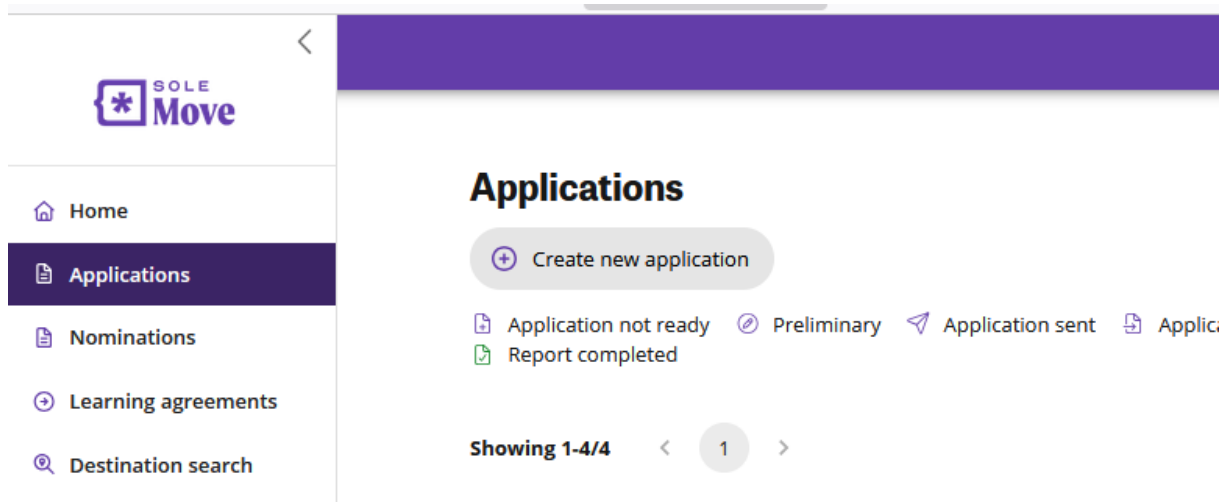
SOLE Move

Home

Applications

Nominations

Learning agreements

Destination search

Applications

Create new application

Application not ready Preliminary Application sent Applica

Report completed

Showing 1-4/4 1